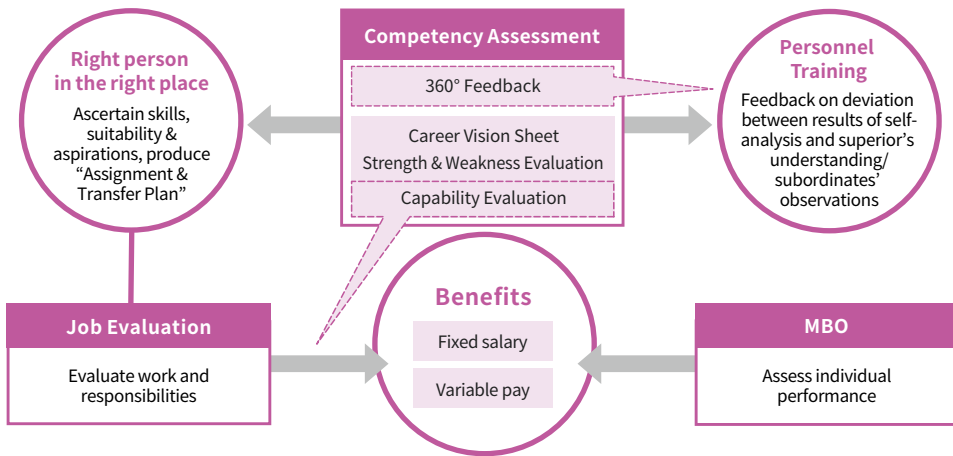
Competency Assessment

360° Feedback

Career Vision Sheet
Strength & Weakness Evaluation

Capability Evaluation

Right person in the right place

Ascertain skills, suitability & aspirations, produce "Assignment & Transfer Plan"

Personnel Training

Feedback on deviation between results of self-analysis and superior's understanding/ subordinates' observations

Job Evaluation

Evaluate work and responsibilities

Benefits

Fixed salary

Variable pay

MBO

Assess individual performance